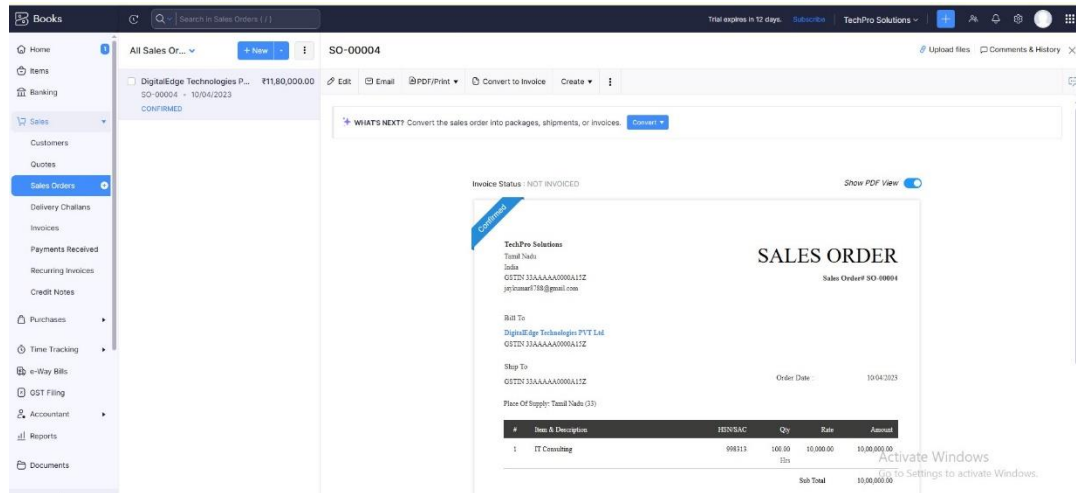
Books

Search in Sales Orders ( / )

Trial expires in 12 days. Subscribe TechPro Solutions

Home 1
Items
Banking
Sales
Customers
Quotes
Sales Orders
Delivery Challans
Invoices
Payments Received
Recurring Invoices
Credit Notes
Purchases
Time Tracking
e-Way Bills
GST Filing
Accountant
Reports
Documents

All Sales Or... + New

DigitalEdge Technologies P... ₹11,80,000.00
SO-00004 • 10/04/2023
CONFIRMED

SO-00004

Upload files Comments & History

Edit Email PDF/Print Convert to Invoice Create

WHAT'S NEXT? Convert the sales order into packages, shipments, or invoices. Convert

Invoice Status : NOT INVOICED

Show PDF View

Confirmed

TechPro Solutions
Tamil Nadu
India
GSTIN 33AAAAA0000A1Z5
jaykumar8788@gmail.com

SALES ORDER

Sales Order# SO-00004

Bill To
DigitalEdge Technologies PVT Ltd
GSTIN 33AAAAA0000A1Z5

Ship To
GSTIN 33AAAAA0000A1Z5

Order Date : 10/04/2023

Place Of Supply: Tamil Nadu (33)

| # | Item & Description | HSN/SAC | Qty | Rate | Amount |
|---|---|---|---|---|---|
| 1 | IT Consulting | 998313 | 100.00 Hrs | 10,000.00 | 10,00,000.00 |

Sub Total 10,00,000.00

Activate Windows
Go to Settings to activate Windows.